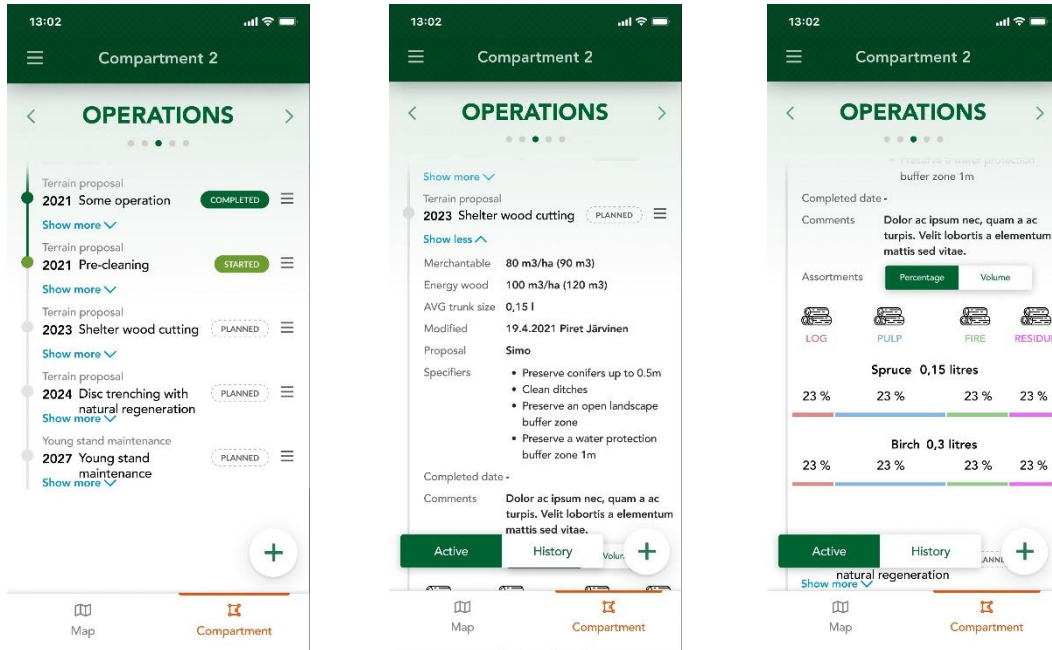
13:02

Compartment 2

OPERATIONS

Terrain proposal
2021 Some operation COMPLETED
Show more

Terrain proposal
2021 Pre-cleaning STARTED
Show more

Terrain proposal
2023 Shelter wood cutting PLANNED
Show more

Terrain proposal
2024 Disc trenching with natural regeneration PLANNED
Show more

Young stand maintenance
2027 Young stand maintenance PLANNED
Show more

+

Map
Compartment

13:02

Compartment 2

OPERATIONS

Show more

Terrain proposal
2023 Shelter wood cutting PLANNED
Show less

Merchantable 80 m3/ha (90 m3)
Energy wood 100 m3/ha (120 m3)
AVG trunk size 0,15 l
Modified 19.4.2021 Piret Järvinen
Proposal Simo
Specifiers
• Preserve conifers up to 0.5m
• Clean ditches
• Preserve an open landscape buffer zone
• Preserve a water protection buffer zone 1m

Completed date -
Comments Dolor ac ipsum nec, quam a ac turpis. Velit lobortis a elementum mattis sed vitae.

Active History Volu

+

Map
Compartment

13:02

Compartment 2

OPERATIONS

• Preserve a water protection buffer zone 1m

Completed date -
Comments Dolor ac ipsum nec, quam a ac turpis. Velit lobortis a elementum mattis sed vitae.

Assortments Percentage Volume

LOG PULP FIRE RESIDU

Spruce 0,15 litres
23 % 23 % 23 % 23 %

Birch 0,3 litres
23 % 23 % 23 % 23 %

Active History ANN

+

natural regeneration
Show more

Map
Compartment